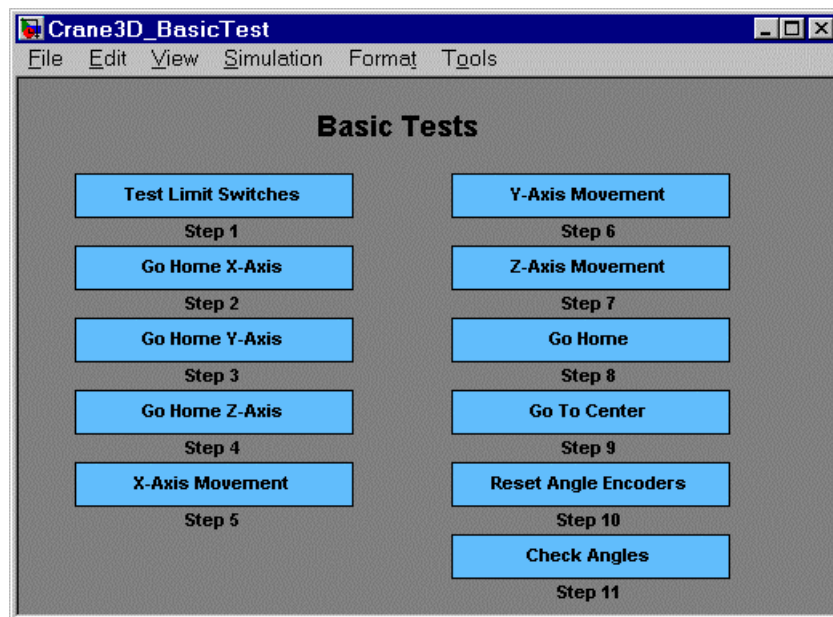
Crane3D_BasicTest

File Edit View Simulation Format Tools

Basic Tests

Test Limit Switches
Step 1

Go Home X-Axis
Step 2

Go Home Y-Axis
Step 3

Go Home Z-Axis
Step 4

X-Axis Movement
Step 5

Y-Axis Movement
Step 6

Z-Axis Movement
Step 7

Go Home
Step 8

Go To Center
Step 9

Reset Angle Encoders
Step 10

Check Angles
Step 11